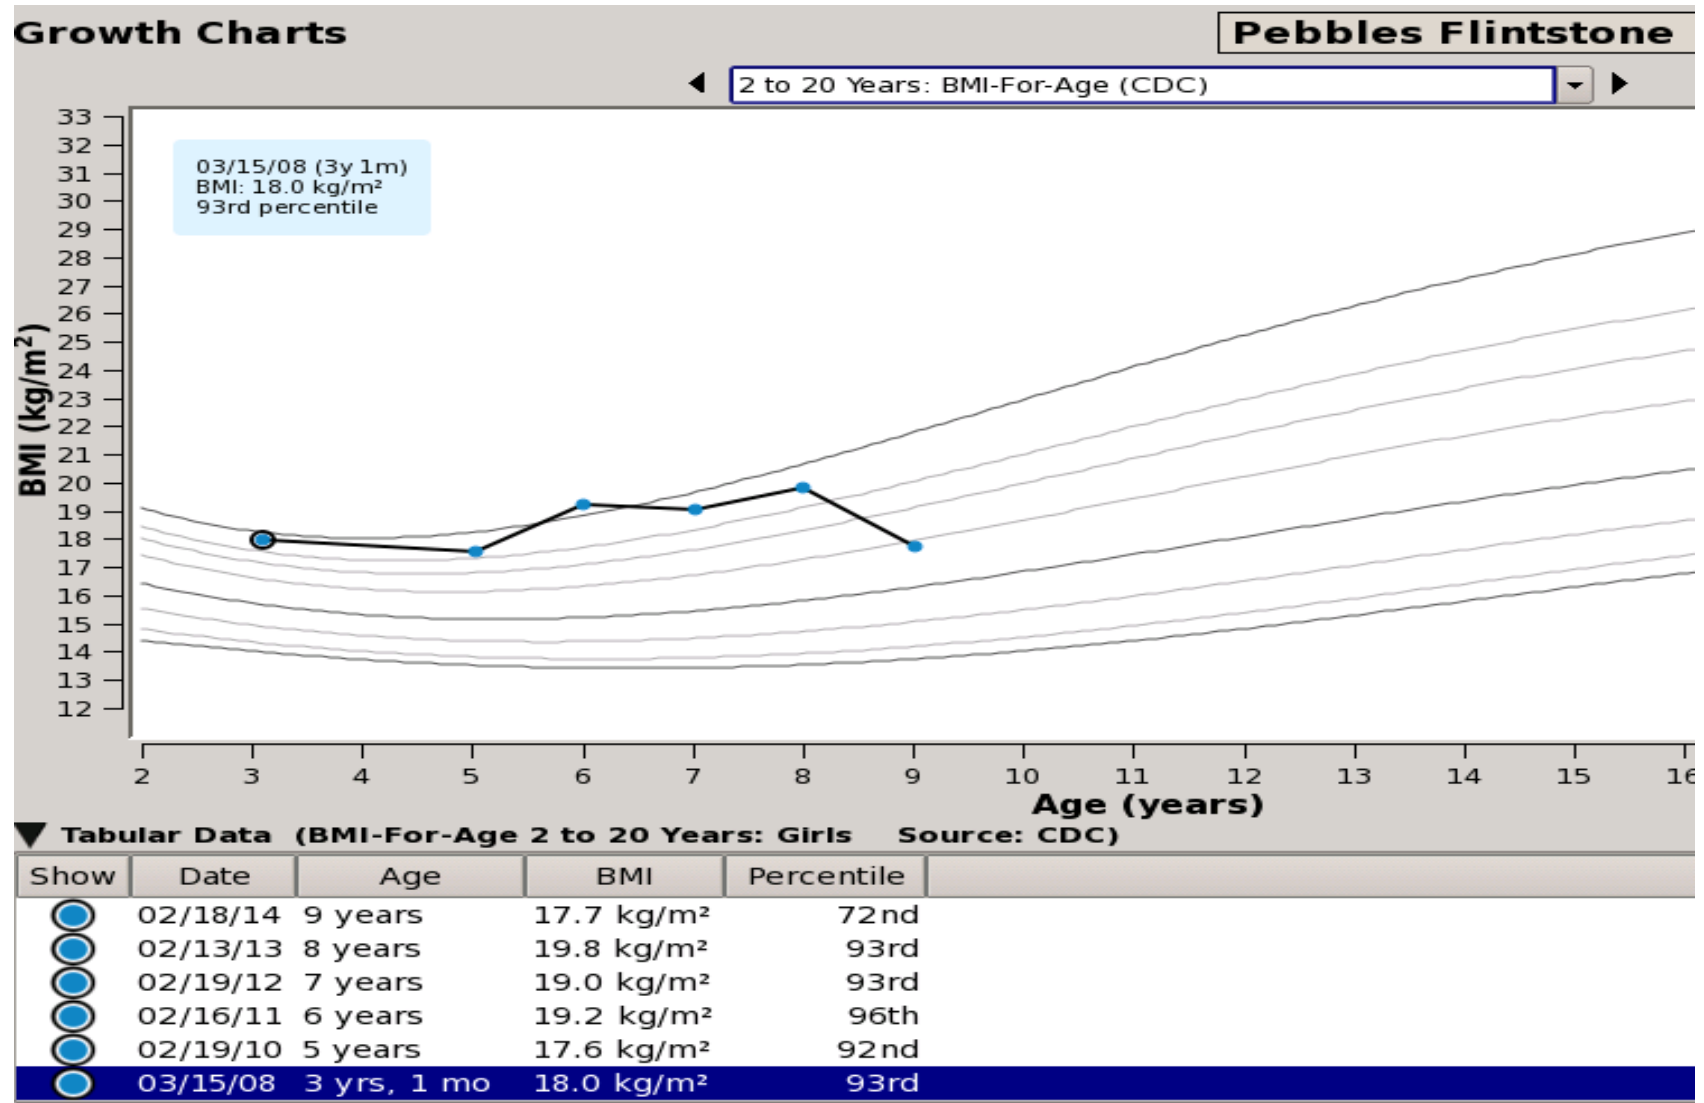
Growth Charts

Pebbles Flintstone

2 to 20 Years: BMI-For-Age (CDC)

03/15/08 (3y 1m)
BMI: 18.0 kg/m²
93rd percentile

33
32
31
30
29
28
27
26
25
24
23
22
21
20
19
18
17
16
15
14
13
12

BMI ($kg/m^2$)

2 3 4 5 6 7 8 9 10 11 12 13 14 15 16

Age (years)

Tabular Data (BMI-For-Age 2 to 20 Years: Girls Source: CDC)

| Show | Date | Age | BMI | Percentile |
|---|---|---|---|---|
| | 02/18/14 | 9 years | 17.7 kg/m² | 72nd |
| | 02/13/13 | 8 years | 19.8 kg/m² | 93rd |
| | 02/19/12 | 7 years | 19.0 kg/m² | 93rd |
| | 02/16/11 | 6 years | 19.2 kg/m² | 96th |
| | 02/19/10 | 5 years | 17.6 kg/m² | 92nd |
| | 03/15/08 | 3 yrs, 1 mo | 18.0 kg/m² | 93rd |